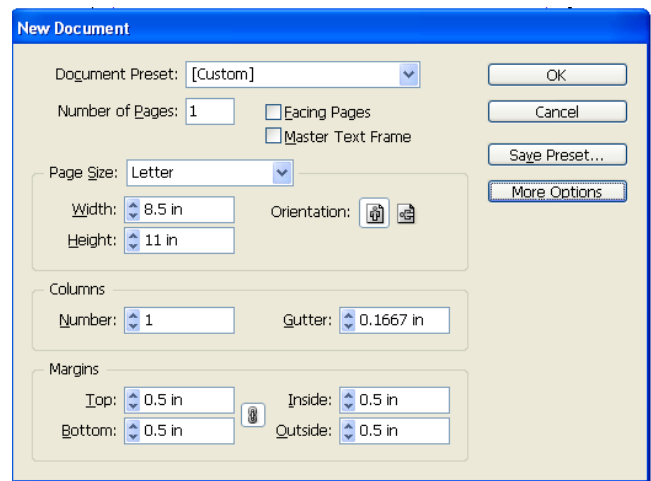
New Document

Document Preset: [Custom]

Number of Pages: 1

Facing Pages

Master Text Frame

OK

Cancel

Save Preset...

More Options

Page Size: Letter

Width: 8.5 in

Height: 11 in

Orientation:

Columns

Number: 1

Gutter: 0.1667 in

Margins

Top: 0.5 in

Bottom: 0.5 in

Inside: 0.5 in

Outside: 0.5 in